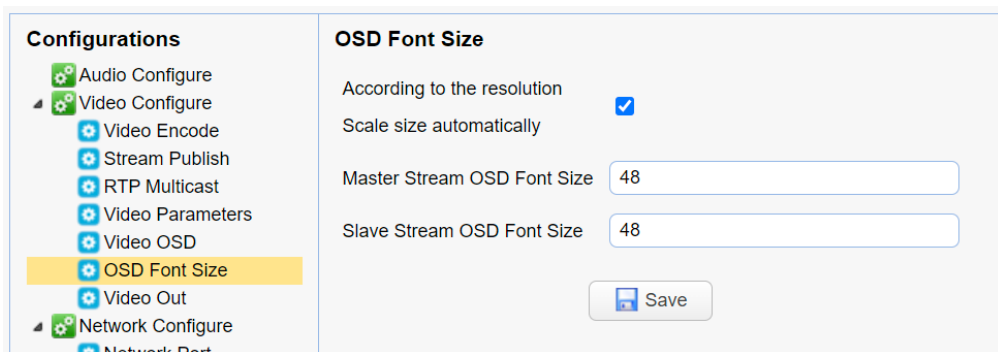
Configurations
Audio Configure
Video Configure
Video Encode
Stream Publish
RTP Multicast
Video Parameters
Video OSD
OSD Font Size
Video Out
Network Configure
Network Port

OSD Font Size
According to the resolution
Scale size automatically
Master Stream OSD Font Size 48
Slave Stream OSD Font Size 48
Save